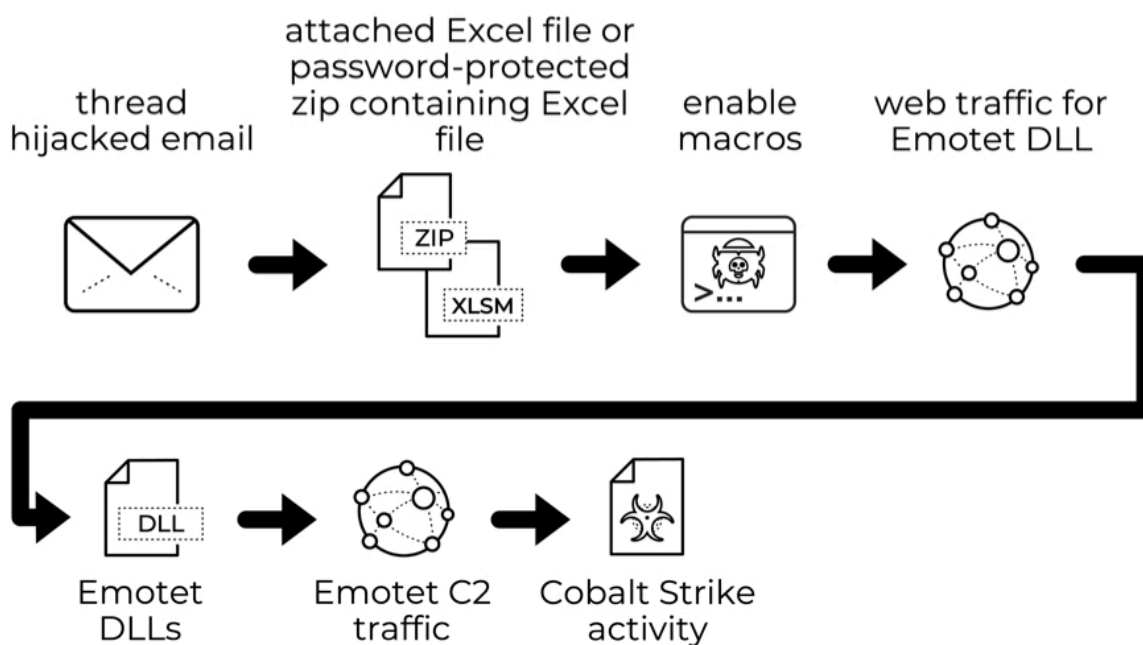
thread hijacked email

attached Excel file or password-protected zip containing Excel file

ZIP

XLSM

enable macros

>...

web traffic for Emotet DLL

DLL

Emotet DLLs

Emotet C2 traffic

Cobalt Strike activity